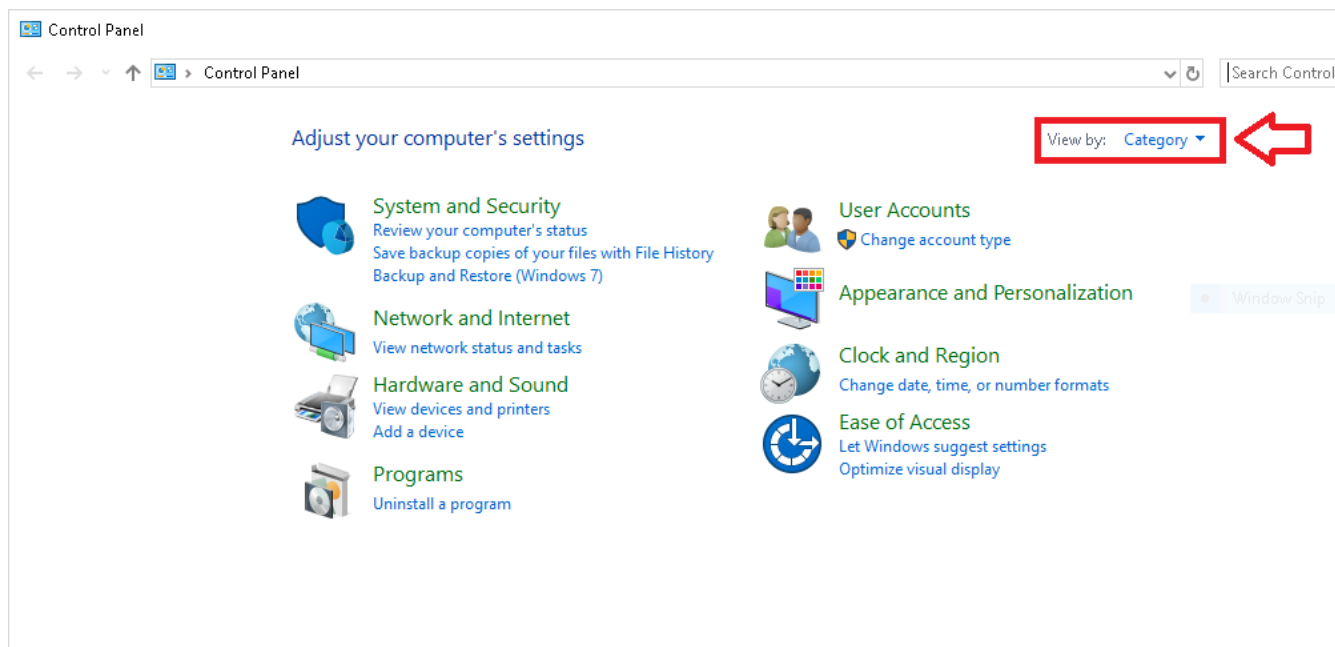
Control Panel

Control Panel

Search Control

Adjust your computer's settings

View by: Category

System and Security
Review your computer's status
Save backup copies of your files with File History
Backup and Restore (Windows 7)

Network and Internet
View network status and tasks

Hardware and Sound
View devices and printers
Add a device

Programs
Uninstall a program

User Accounts
Change account type

Appearance and Personalization

Window Snip

Clock and Region
Change date, time, or number formats

Ease of Access
Let Windows suggest settings
Optimize visual display